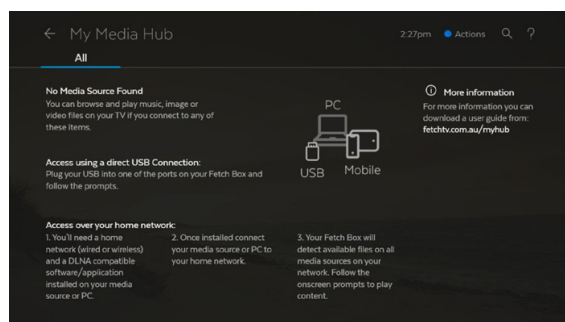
← My Media Hub

2:27pm ● Actions

All

No Media Source Found
You can browse and play music, image or video files on your TV if you connect to any of these items.

Access using a direct USB Connection:
Plug your USB into one of the ports on your Fetch Box and follow the prompts.

PC

USB Mobile

ⓘ More information
For more information you can download a user guide from: fetchtv.com.au/myhub

Access over your home network:

1. You'll need a home network (wired or wireless) and a DLNA compatible software/application installed on your media source or PC.

2. Once installed connect your media source or PC to your home network.

3. Your Fetch Box will detect available files on all media sources on your network. Follow the onscreen prompts to play content.